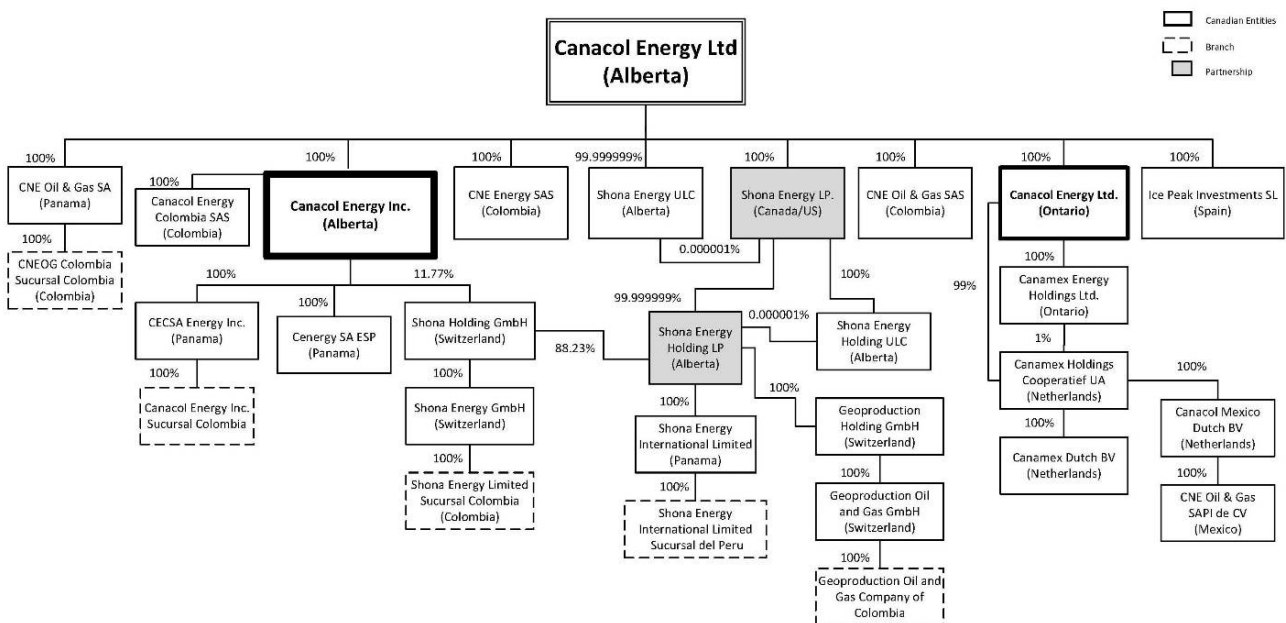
Canadian Entities
Branch
Partnership

Canacol Energy Ltd
(Alberta)

100%
CNE Oil & Gas SA
(Panama)
100%
CNEOG Colombia
Sucursal Colombia
(Colombia)

100%
100%
Canacol Energy
Colombia SAS
(Colombia)

Canacol Energy Inc.
(Alberta)

100%
CECSA Energy Inc.
(Panama)
100%
Canacol Energy Inc.
Sucursal Colombia

100%
Cenergy SA ESP
(Panama)

11.77%
Shona Holding GmbH
(Switzerland)
100%
Shona Energy GmbH
(Switzerland)
100%
Shona Energy Limited
Sucursal Colombia
(Colombia)

88.23%

100%
CNE Energy SAS
(Colombia)

99.999999%
Shona Energy ULC
(Alberta)
0.000001%

100%
Shona Energy LP.
(Canada/US)

99.999999%
Shona Energy
Holding LP
(Alberta)
0.000001%

100%
Shona Energy
Holding ULC
(Alberta)

100%
Shona Energy
International Limited
(Panama)
100%
Shona Energy
International Limited
Sucursal del Peru

100%
Geoproduction
Holding GmbH
(Switzerland)
100%
Geoproduction Oil
and Gas GmbH
(Switzerland)
100%
Geoproduction Oil and
Gas Company of
Colombia

100%
CNE Oil & Gas SAS
(Colombia)

100%
Canacol Energy Ltd.
(Ontario)
100%
Canamex Energy
Holdings Ltd.
(Ontario)
99%
1%
Canamex Holdings
Cooperatief UA
(Netherlands)
100%
Canamex Dutch BV
(Netherlands)

100%
Canacol Mexico
Dutch BV
(Netherlands)
100%
CNE Oil & Gas
SAPI de CV
(Mexico)

100%
Ice Peak Investments SL
(Spain)